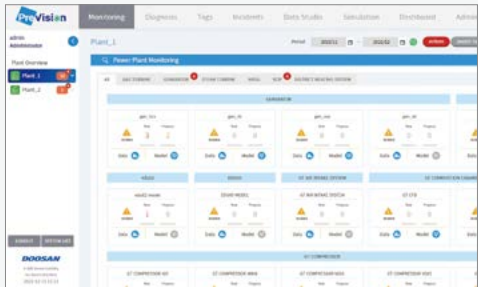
ProVision

Monitoring Diagnosis Tags Incidents Data Studio Simulation Dashboard Admin

admin
Administrator

Plant_1

Period 2022.11 2022.12

Plant Overview

Plant_1

Plant_2

Power Plant Monitoring

All GAS TURBINE GENERATOR STEAM TURBINE HRSG BOP DISTRICT HEATING SYSTEM

GENERATOR

gen_hct gen_ib gen_sea gen_dt

Data Model

HRSG BOILER GT AIR INTAKE SYSTEM GT COMPRESSOR CASING

HAUCE model STAMF MODEL GT AIR INTAKE SYSTEM GT CTB

Data Model

GT COMPRESSOR

GT COMPRESSOR IGV GT COMPRESSOR INNER GT COMPRESSOR HOUS GT COMPRESSOR BEAT

DOOSAN